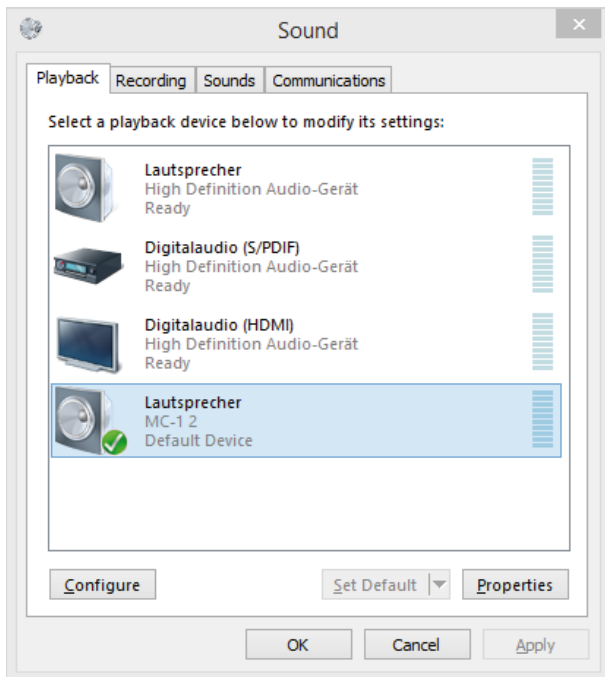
Sound

Playback | Recording | Sounds | Communications

Select a playback device below to modify its settings:

Lautsprecher
High Definition Audio-Gerät
Ready

Digitalaudio (S/PDIF)
High Definition Audio-Gerät
Ready

Digitalaudio (HDMI)
High Definition Audio-Gerät
Ready

Lautsprecher
MC-1 2
Default Device

Configure
Set Default
Properties

OK
Cancel
Apply